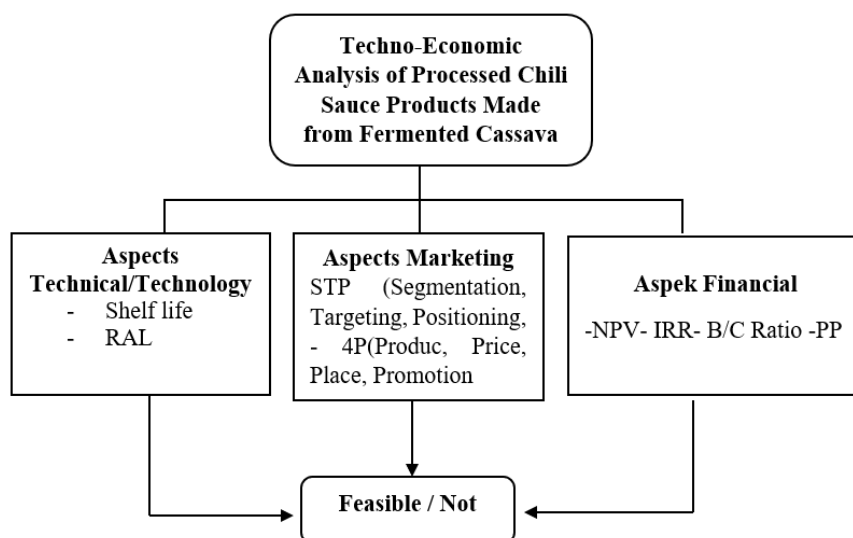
Techno-Economic Analysis of Processed Chili Sauce Products Made from Fermented Cassava

Aspects Technical/Technology
- Shelf life
- RAL

Aspects Marketing
STP (Segmentation, Targeting, Positioning,
- 4P(Produc, Price, Place, Promotion

Aspek Financial
-NPV- IRR- B/C Ratio -PP

Feasible / Not